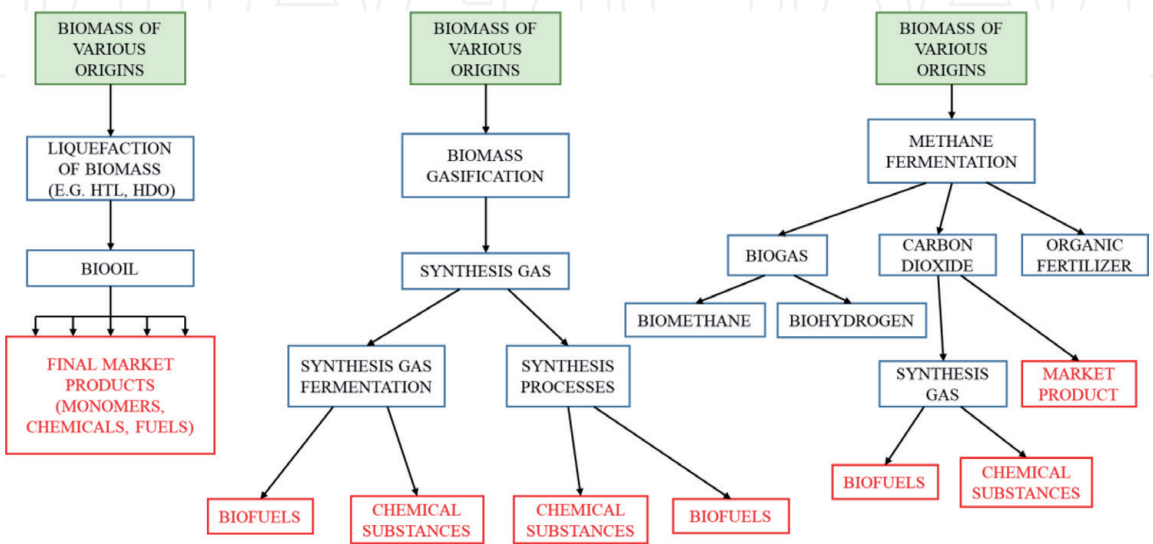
BIOMASS OF VARIOUS ORIGINS

LIQUEFACTION OF BIOMASS (E.G. HTL, HDO)

BIOOIL

FINAL MARKET PRODUCTS (MONOMERS, CHEMICALS, FUELS)

BIOMASS OF VARIOUS ORIGINS

BIOMASS GASIFICATION

SYNTHESIS GAS

SYNTHESIS GAS FERMENTATION

SYNTHESIS PROCESSES

BIOFUELS

CHEMICAL SUBSTANCES

CHEMICAL SUBSTANCES

BIOFUELS

BIOMASS OF VARIOUS ORIGINS

METHANE FERMENTATION

BIOGAS

CARBON DIOXIDE

ORGANIC FERTILIZER

BIOMETHANE

BIOHYDROGEN

SYNTHESIS GAS

MARKET PRODUCT

BIOFUELS

CHEMICAL SUBSTANCES